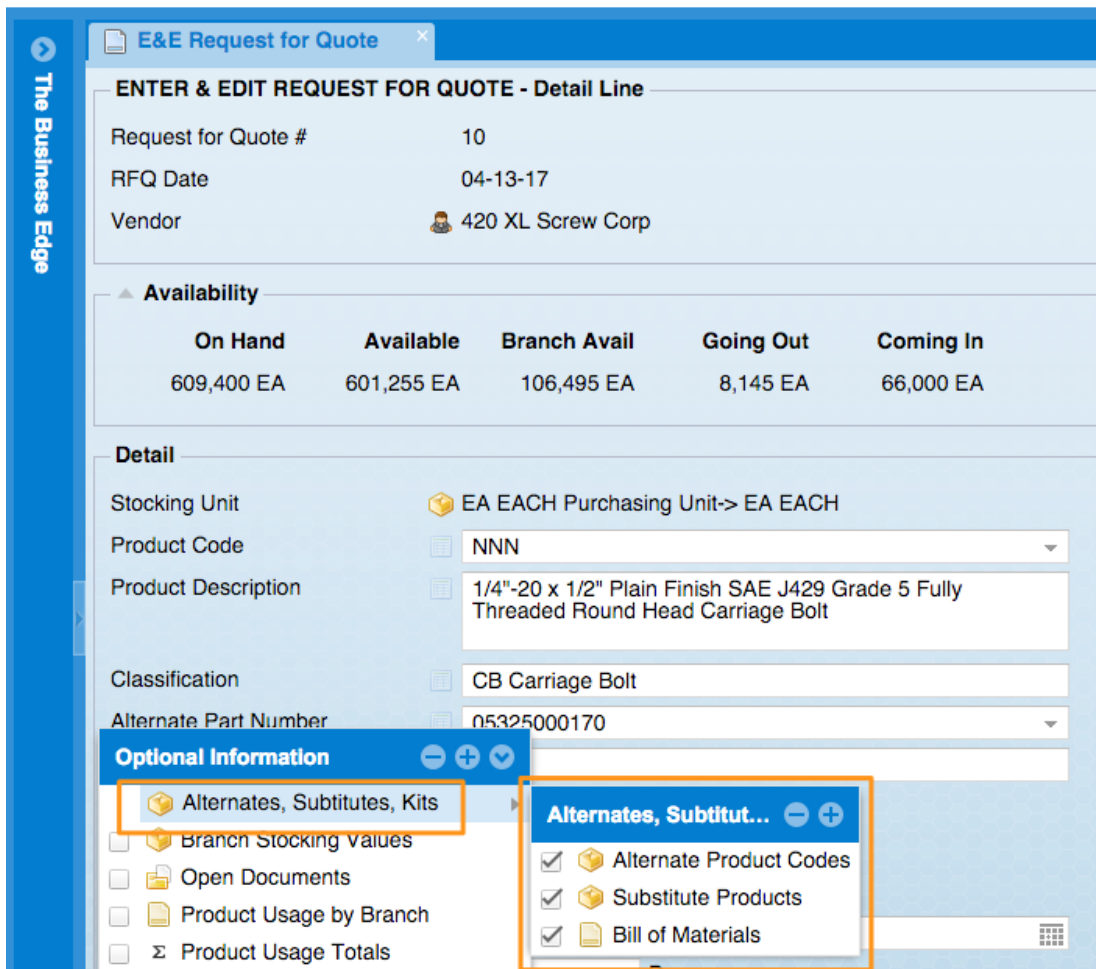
The Business Edge

E&E Request for Quote

ENTER & EDIT REQUEST FOR QUOTE - Detail Line

Request for Quote # 10
RFQ Date 04-13-17
Vendor 420 XL Screw Corp

Availability

| On Hand | Available | Branch Avail | Going Out | Coming In |
|---|---|---|---|---|
| 609,400 EA | 601,255 EA | 106,495 EA | 8,145 EA | 66,000 EA |

Detail

Stocking Unit EA EACH Purchasing Unit-> EA EACH
Product Code NNN
Product Description 1/4"-20 x 1/2" Plain Finish SAE J429 Grade 5 Fully Threaded Round Head Carriage Bolt
Classification CB Carriage Bolt
Alternate Part Number 05325000170

Optional Information
Alternates, Subtitutes, Kits
Branch Stocking Values
Open Documents
Product Usage by Branch
Σ Product Usage Totals

Alternates, Subtitut...
Alternate Product Codes
Substitute Products
Bill of Materials